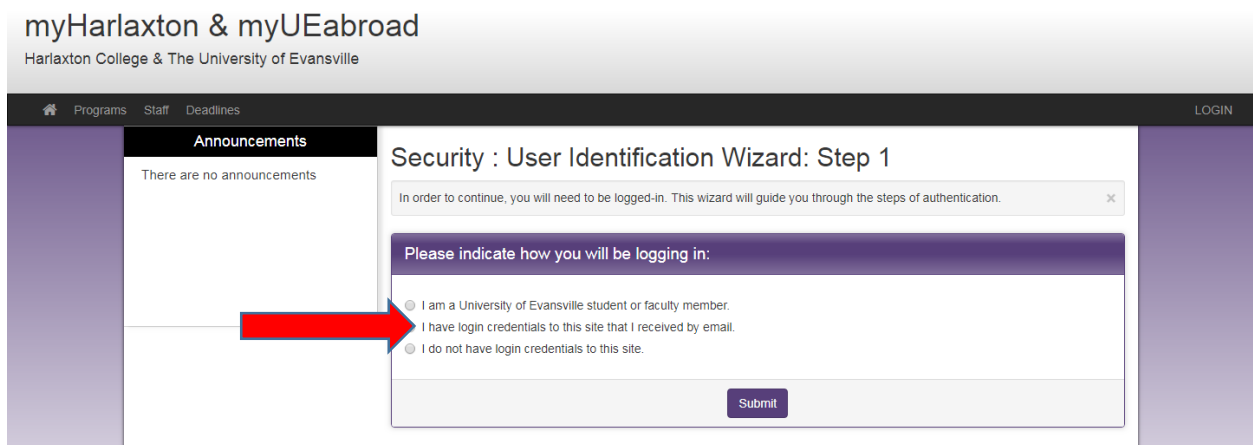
myHarlaxton & myUEabroad
Harlaxton College & The University of Evansville

Programs Staff Deadlines

LOGIN

Announcements

There are no announcements

Security : User Identification Wizard: Step 1

In order to continue, you will need to be logged-in. This wizard will guide you through the steps of authentication.

×

Please indicate how you will be logging in:

I am a University of Evansville student or faculty member.
I have login credentials to this site that I received by email.
I do not have login credentials to this site.

Submit